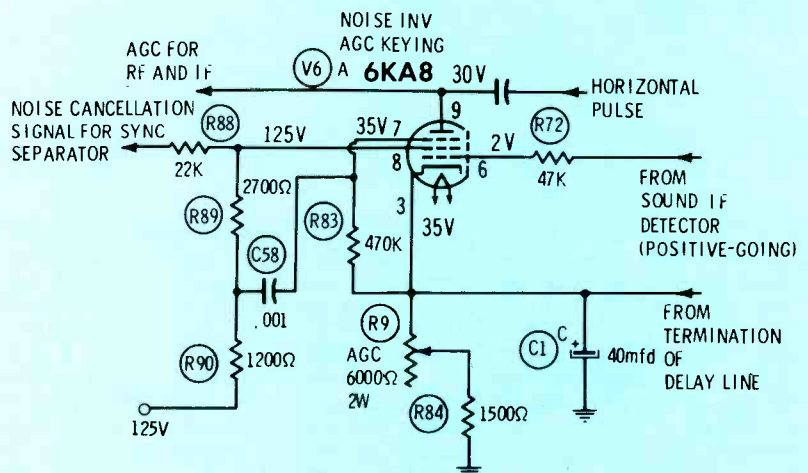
NOISE INV
AGC KEYING

AGC FOR
RF AND IF

V6

A

6KA8

30V

HORIZONTAL
PULSE

NOISE CANCELLATION
SIGNAL FOR SYNC
SEPARATOR

R88

125V

35V 7

9

R72

2V

22K

8

6

47K

2700Ω

FROM
SOUND IF
DETECTOR
(POSITIVE-GOING)

R89

R83

3

35V

470K

C58

.001

FROM
TERMINATION
OF
DELAY LINE

R9

C

+

C1

AGC
6000Ω
2W

40mfd

R90

1200Ω

R84

1500Ω

125V